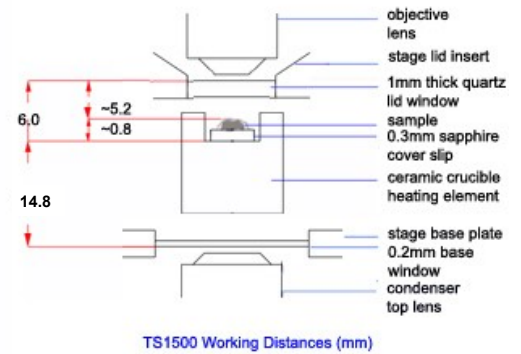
objective lens

stage lid insert

1mm thick quartz lid window

6.0

~5.2

~0.8

sample

0.3mm sapphire cover slip

ceramic crucible heating element

14.8

stage base plate

0.2mm base window

condenser top lens

TS1500 Working Distances (mm)